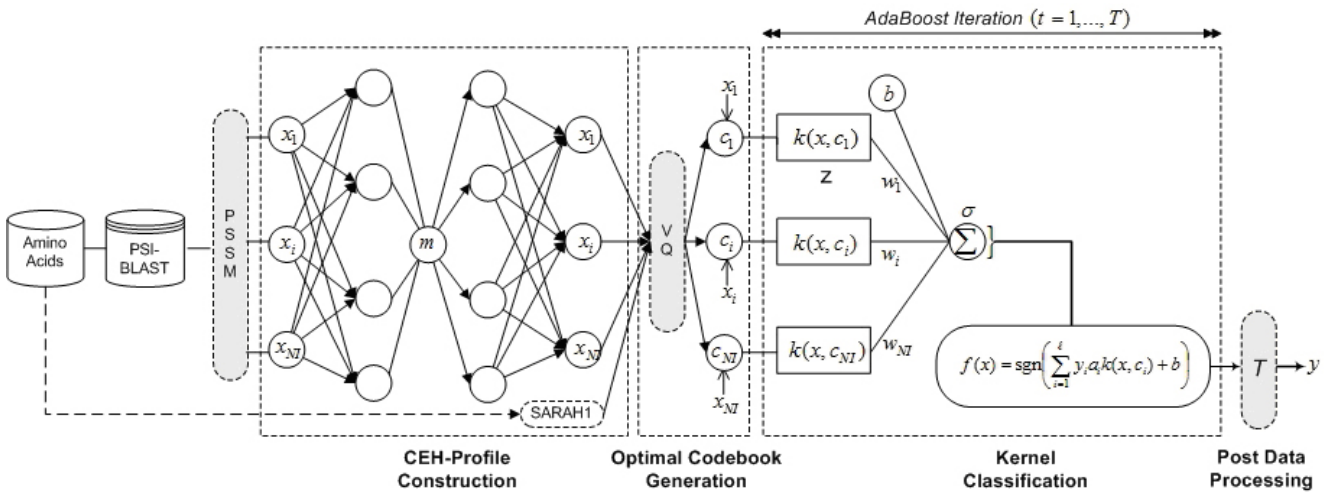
AdaBoost Iteration $(t = 1,\dots, T)$

Amino Acids

PSI-BLAST

P S S M

$x_1$

$x_i$

$x_{NI}$

$m$

$x_1$

$x_i$

$x_{NI}$

SARAH1

V Q

$x_1$

$c_1$

$c_i$

$x_i$

$c_{NI}$

$x_{NI}$

$k(x, c_1)$

Z

$k(x, c_i)$

$k(x, c_{NI})$

$b$

$w_1$

$w_i$

$w_{NI}$

$\sigma$

$\sum$

$f(x) = \mathrm{sgn}\left(\sum_{i=1}^{\ell} y_i a_i k(x, c_i) + b\right)$

$T$

$y$

CEH-Profile Construction

Optimal Codebook Generation

Kernel Classification

Post Data Processing